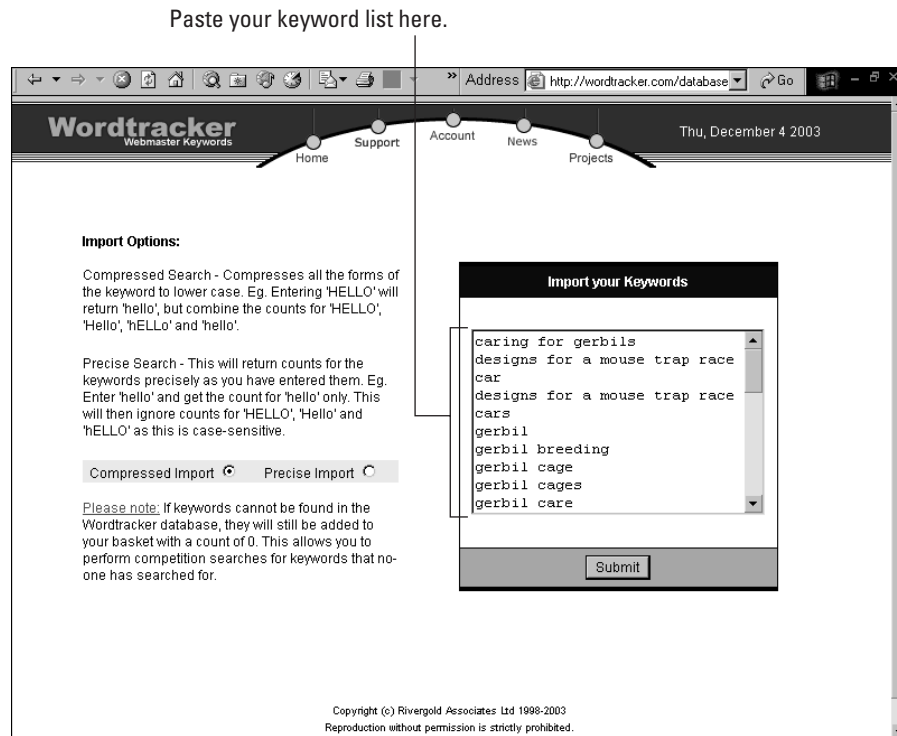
Paste your keyword list here.

Address http://wordtracker.com/database Go

Wordtracker
Webmaster Keywords

Home Support Account News Projects

Thu, December 4 2003

Import Options:

Compressed Search - Compresses all the forms of the keyword to lower case. Eg. Entering 'HELLO' will return 'hello', but combine the counts for 'HELLO', 'Hello', 'hELLo' and 'hello'.

Precise Search - This will return counts for the keywords precisely as you have entered them. Eg. Enter 'hello' and get the count for 'hello' only. This will then ignore counts for 'HELLO', 'Hello' and 'hELLO' as this is case-sensitive.

Compressed Import Precise Import

Please note: If keywords cannot be found in the Wordtracker database, they will still be added to your basket with a count of 0. This allows you to perform competition searches for keywords that no-one has searched for.

Import your Keywords

caring for gerbils
designs for a mouse trap race
car
designs for a mouse trap race
cars
gerbil
gerbil breeding
gerbil cage
gerbil cages
gerbil care

Submit

Copyright (c) Rivergold Associates Ltd 1998-2003
Reproduction without permission is strictly prohibited.